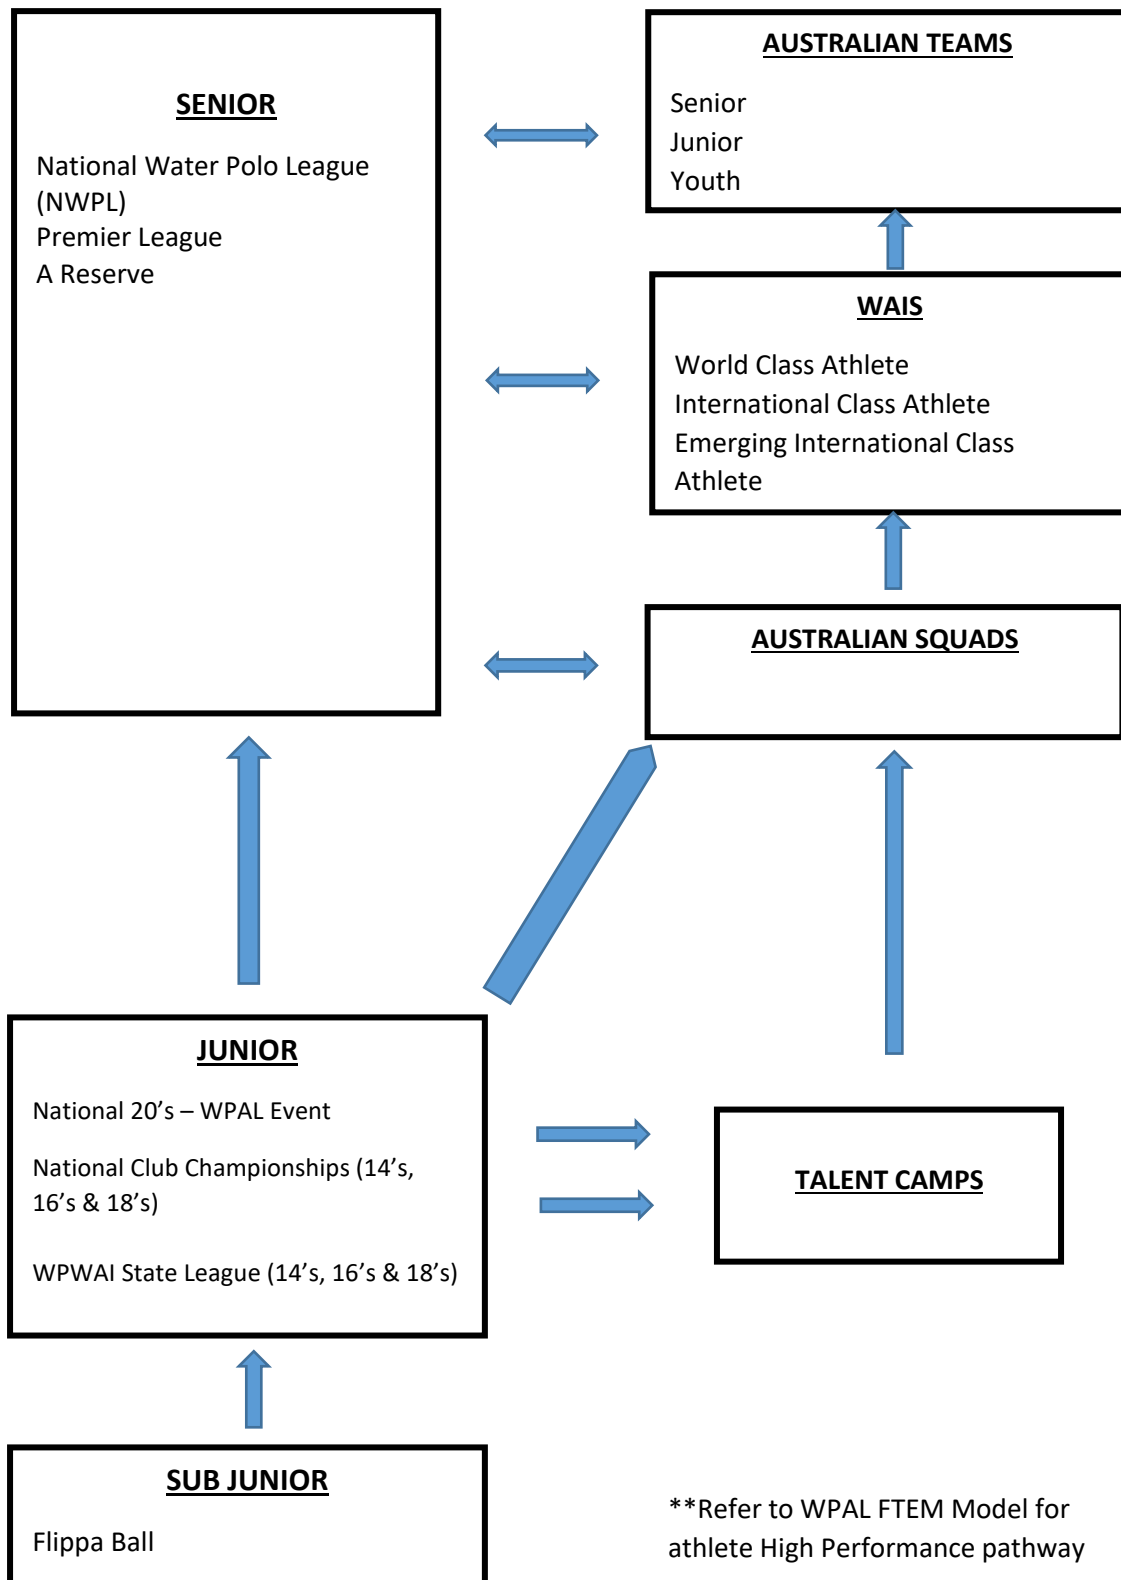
SENIOR

National Water Polo League (NWPL)
Premier League
A Reserve

AUSTRALIAN TEAMS

Senior
Junior
Youth

WAIS

World Class Athlete
International Class Athlete
Emerging International Class Athlete

AUSTRALIAN SQUADS

JUNIOR

National 20’s – WPAL Event

National Club Championships (14’s, 16’s & 18’s)

WPWAI State League (14’s, 16’s & 18’s)

TALENT CAMPS

SUB JUNIOR

Flippa Ball

**Refer to WPAL FTEM Model for athlete High Performance pathway